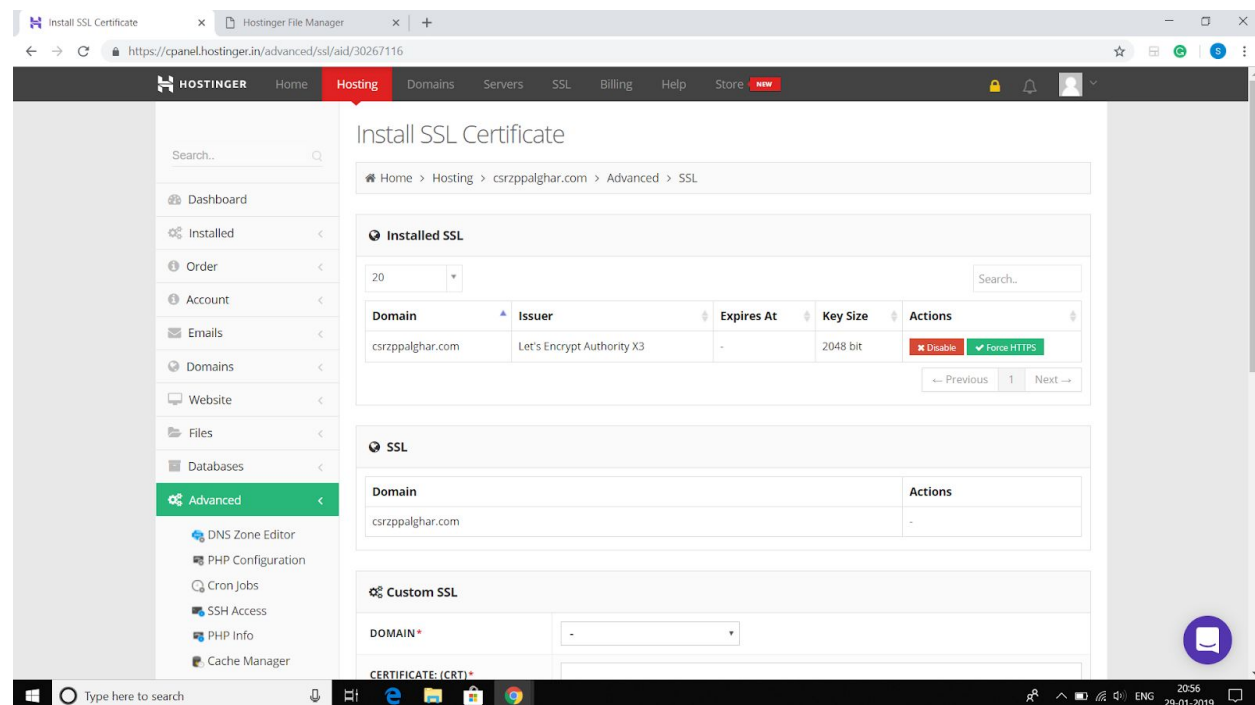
Install SSL Certificate × Hostinger File Manager × +

https://cpanel.hostinger.in/advanced/ssl/aid/30267116

HOSTINGER Home Hosting Domains Servers SSL Billing Help Store NEW

Search..

Dashboard
Installed
Order
Account
Emails
Domains
Website
Files
Databases
Advanced
DNS Zone Editor
PHP Configuration
Cron Jobs
SSH Access
PHP Info
Cache Manager

Install SSL Certificate

Home > Hosting > csrzppalghar.com > Advanced > SSL

Installed SSL

20

Search..

| Domain | Issuer | Expires At | Key Size | Actions |
|---|---|---|---|---|
| csrzppalghar.com | Let's Encrypt Authority X3 | - | 2048 bit | Disable Force HTTPS |

← Previous 1 Next →

SSL

| Domain | Actions |
|---|---|
| csrzppalghar.com | - |

Custom SSL

DOMAIN* -

CERTIFICATE: (CRT)*

Type here to search

ENG 20:56 29-01-2019